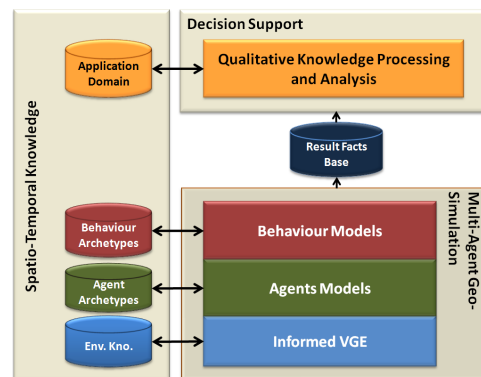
Spatio-Temporal Knowledge

Decision Support

Application Domain

Qualitative Knowledge Processing and Analysis

Result Facts Base

Multi-Agent Geo-Simulation

Behaviour Archetypes

Behaviour Models

Agent Archetypes

Agents Models

Env. Kno.

Informed VGE